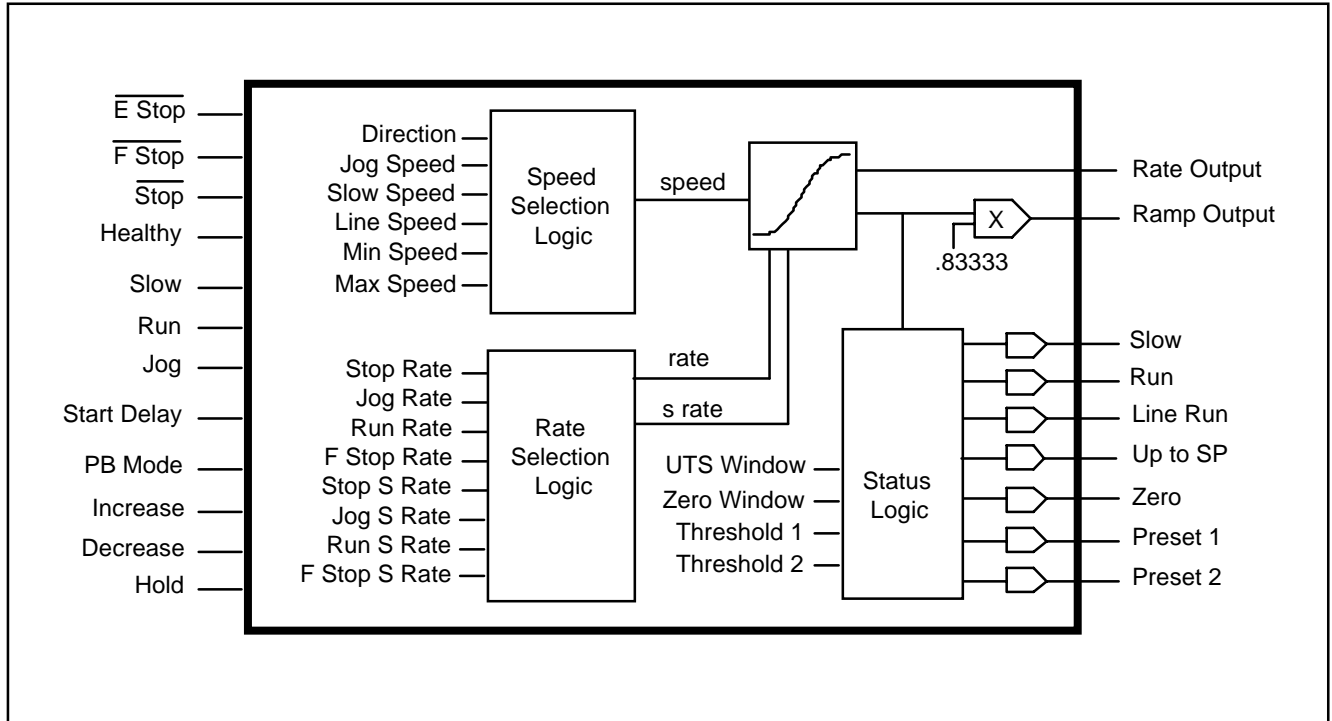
$\overline{\text{E Stop}}$
$\overline{\text{F Stop}}$
$\overline{\text{Stop}}$
Healthy
Slow
Run
Jog
Start Delay
PB Mode
Increase
Decrease
Hold

Direction
Jog Speed
Slow Speed
Line Speed
Min Speed
Max Speed

Speed Selection Logic

speed

Stop Rate
Jog Rate
Run Rate
F Stop Rate
Stop S Rate
Jog S Rate
Run S Rate
F Stop S Rate

Rate Selection Logic

rate
s rate

X
.83333

UTS Window
Zero Window
Threshold 1
Threshold 2

Status Logic

Rate Output
Ramp Output
Slow
Run
Line Run
Up to SP
Zero
Preset 1
Preset 2